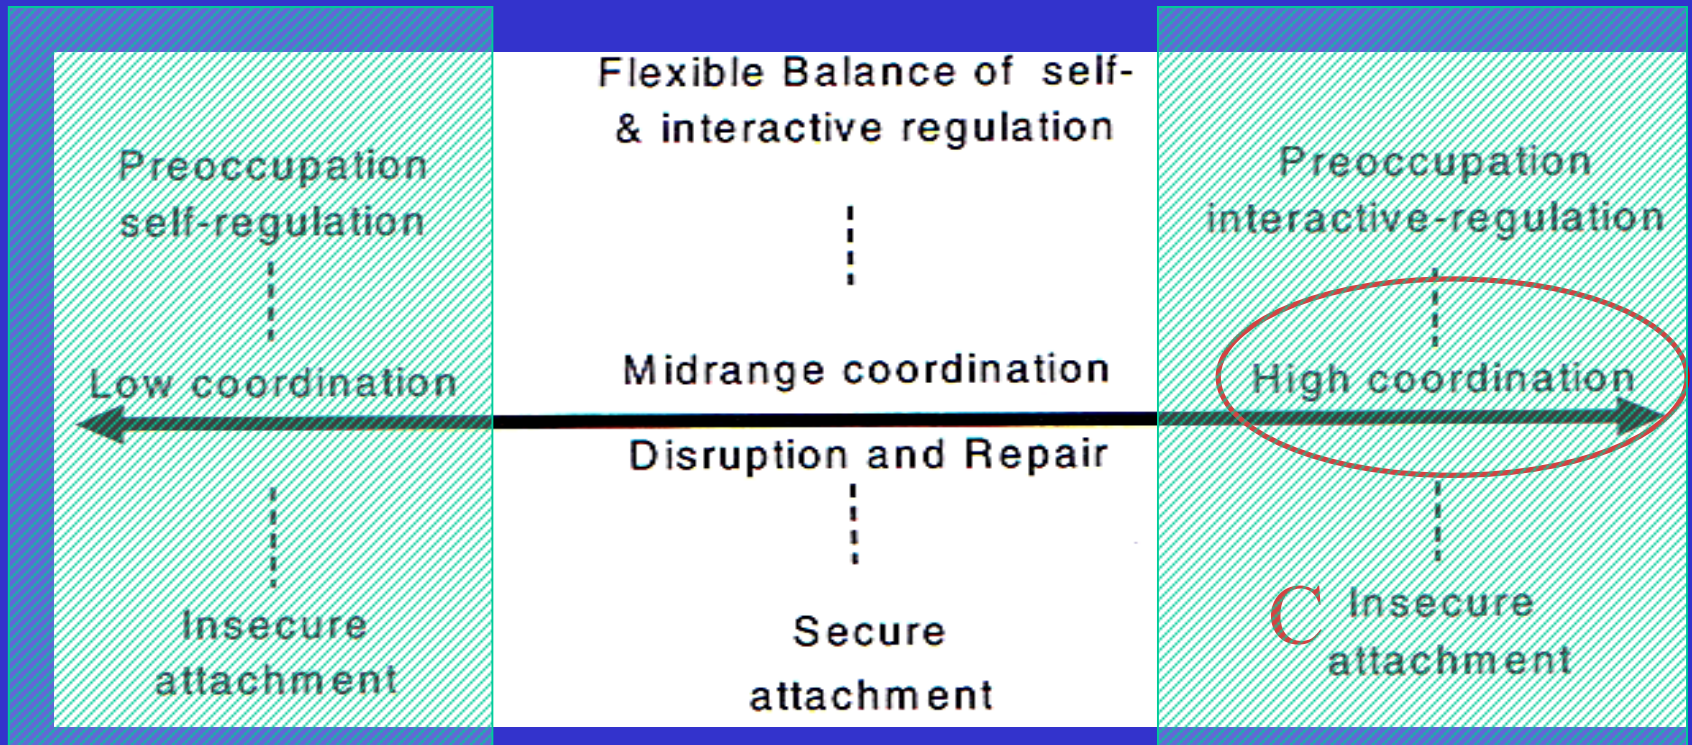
Preoccupation self-regulation

Low coordination

Insecure attachment

Flexible Balance of self- & interactive regulation

Midrange coordination

Disruption and Repair

Secure attachment

Preoccupation interactive-regulation

High coordination

C

Insecure attachment